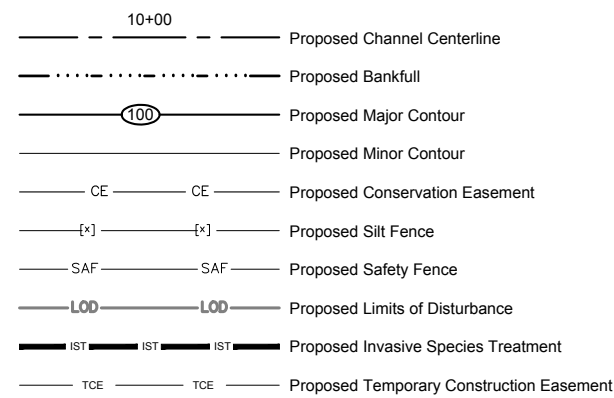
10+00

Proposed Channel Centerline

Proposed Bankfull

100

Proposed Major Contour

Proposed Minor Contour

CE CE

Proposed Conservation Easement

[x] [x]

Proposed Silt Fence

SAF SAF

Proposed Safety Fence

LOD LOD

Proposed Limits of Disturbance

IST IST IST

Proposed Invasive Species Treatment

TCE TCE

Proposed Temporary Construction Easement